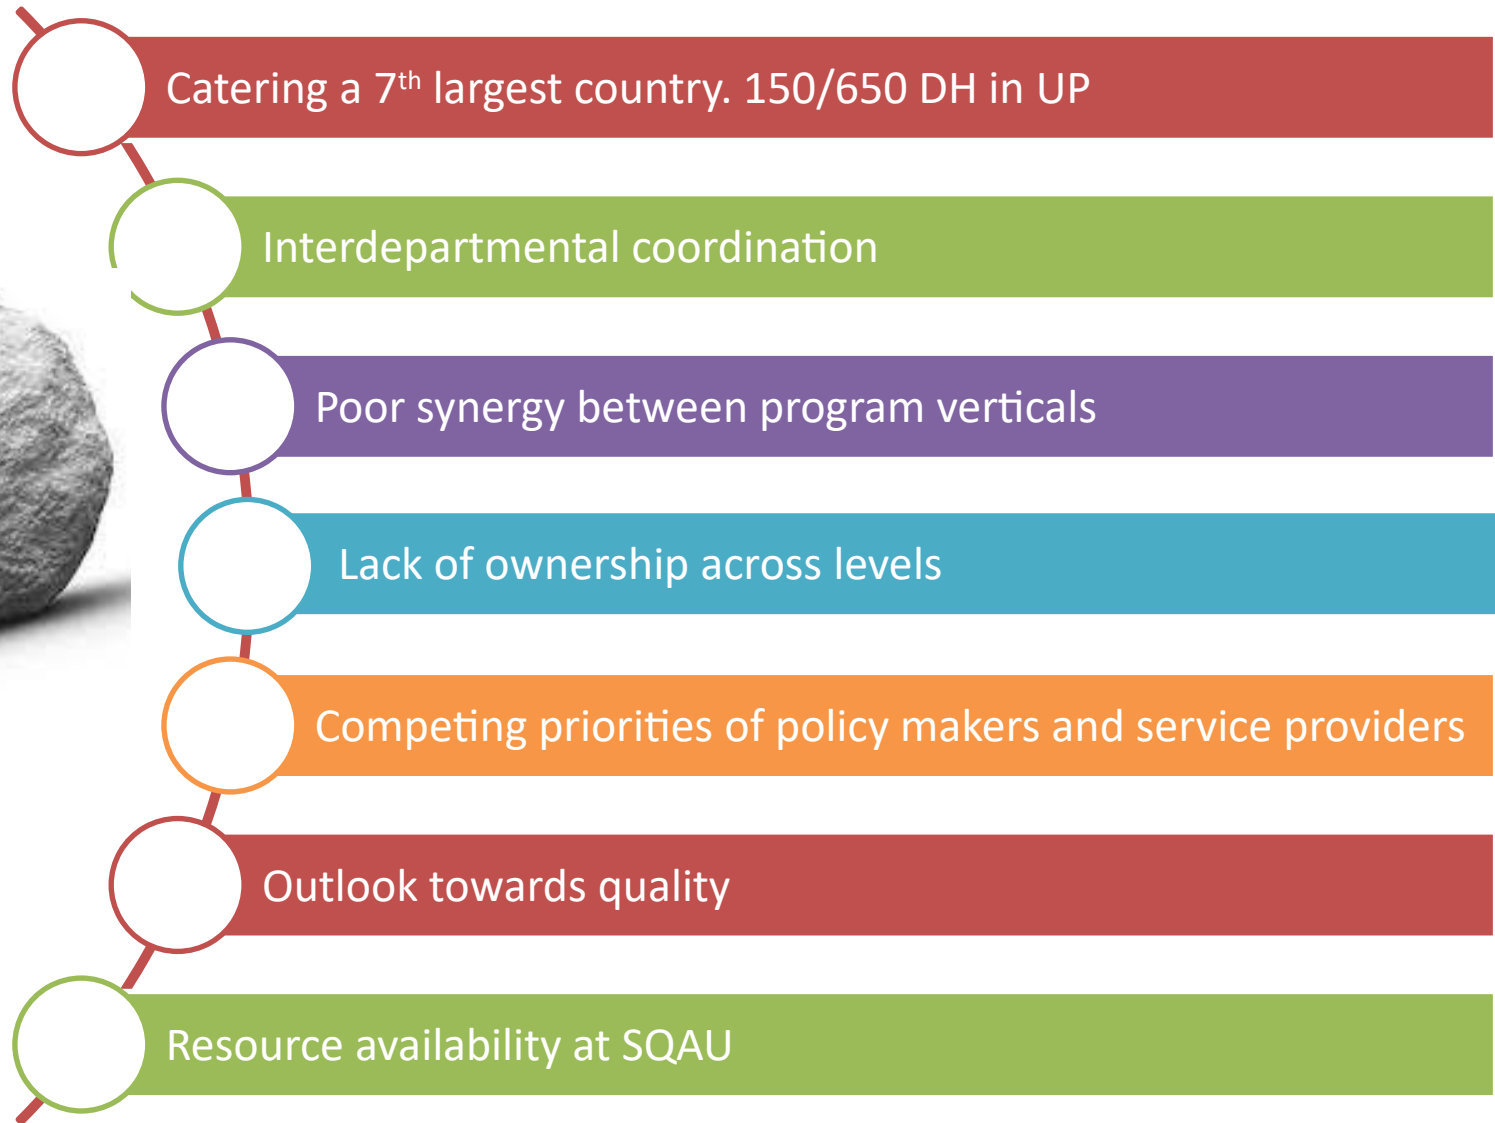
Catering a 7$^{th}$ largest country. 150/650 DH in UP

Interdepartmental coordination

Poor synergy between program verticals

Lack of ownership across levels

Competing priorities of policy makers and service providers

Outlook towards quality

Resource availability at SQAU